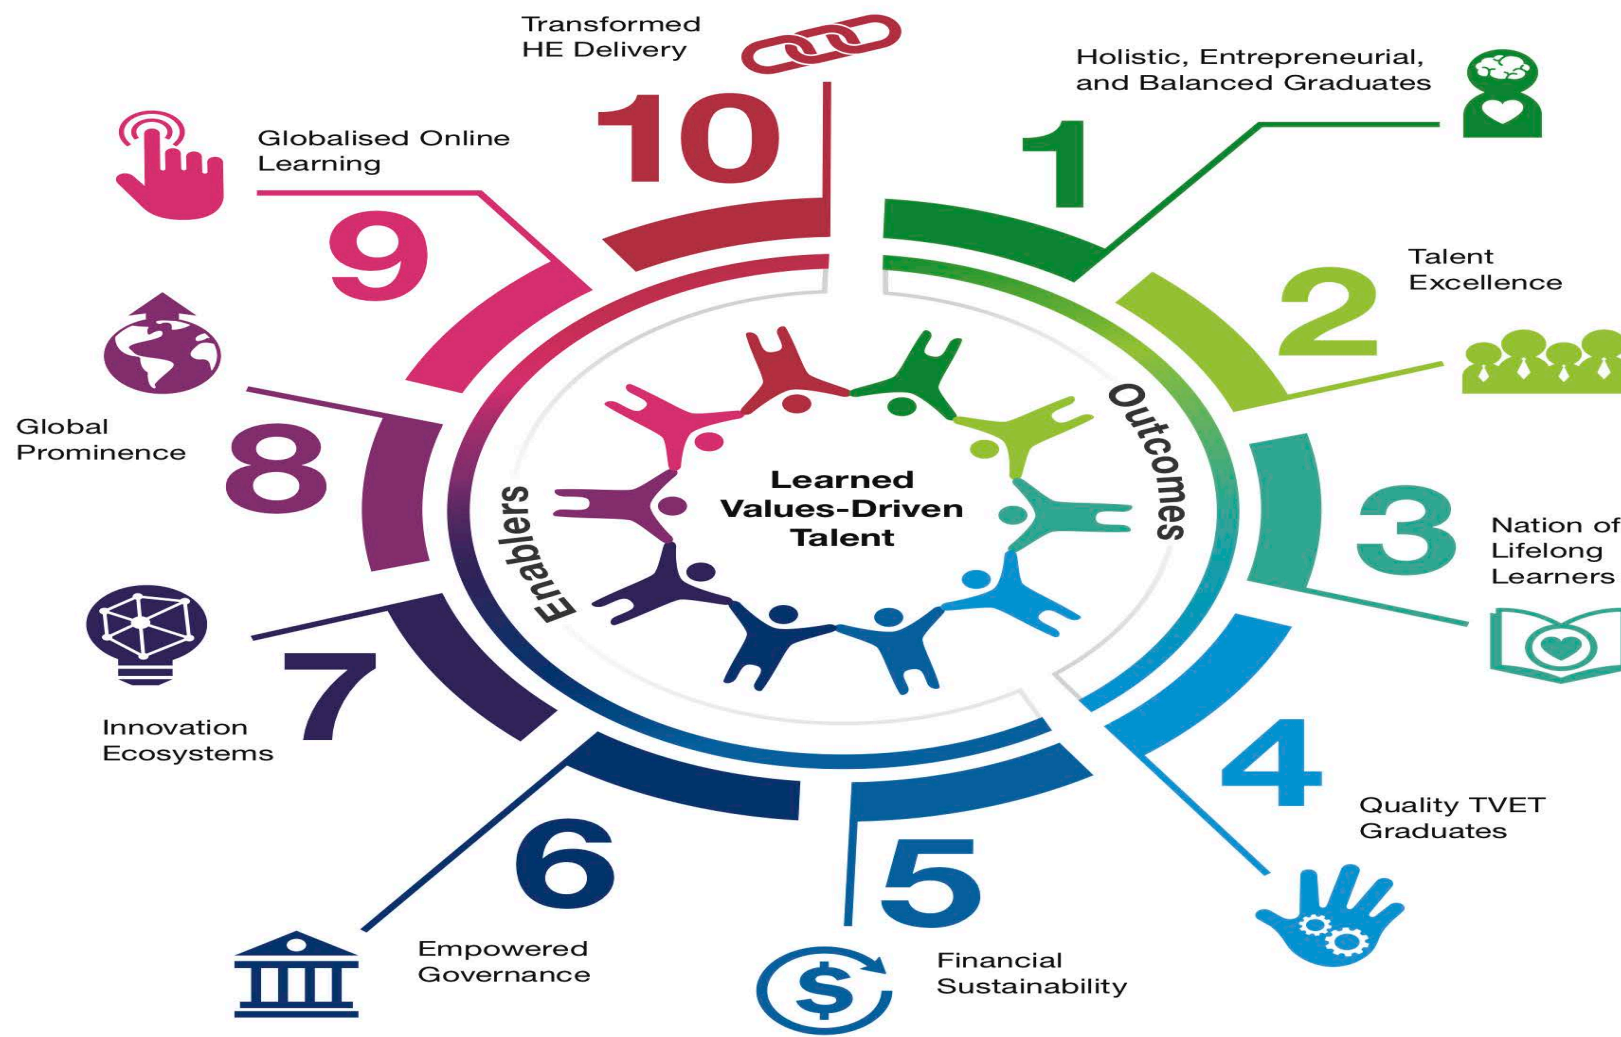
Transformed HE Delivery

10

Holistic, Entrepreneurial, and Balanced Graduates

1

Globalised Online Learning

9

Talent Excellence

2

Global Prominence

8

Outcomes

Enablers

Learned Values-Driven Talent

3

Nation of Lifelong Learners

Innovation Ecosystems

7

4

Quality TVET Graduates

6

5

Empowered Governance

Financial Sustainability